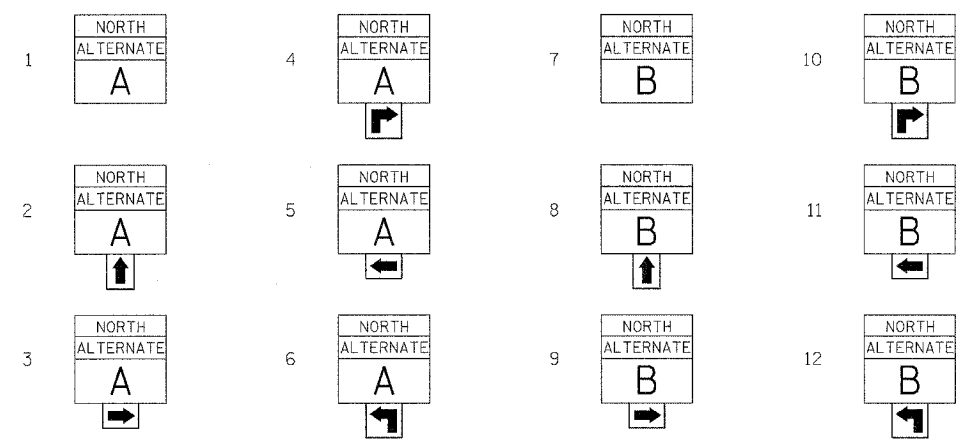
1
NORTH
ALTERNATE
A

4
NORTH
ALTERNATE
A

7
NORTH
ALTERNATE
B

10
NORTH
ALTERNATE
B

2
NORTH
ALTERNATE
A

5
NORTH
ALTERNATE
A

8
NORTH
ALTERNATE
B

11
NORTH
ALTERNATE
B

3
NORTH
ALTERNATE
A

6
NORTH
ALTERNATE
A

9
NORTH
ALTERNATE
B

12
NORTH
ALTERNATE
B